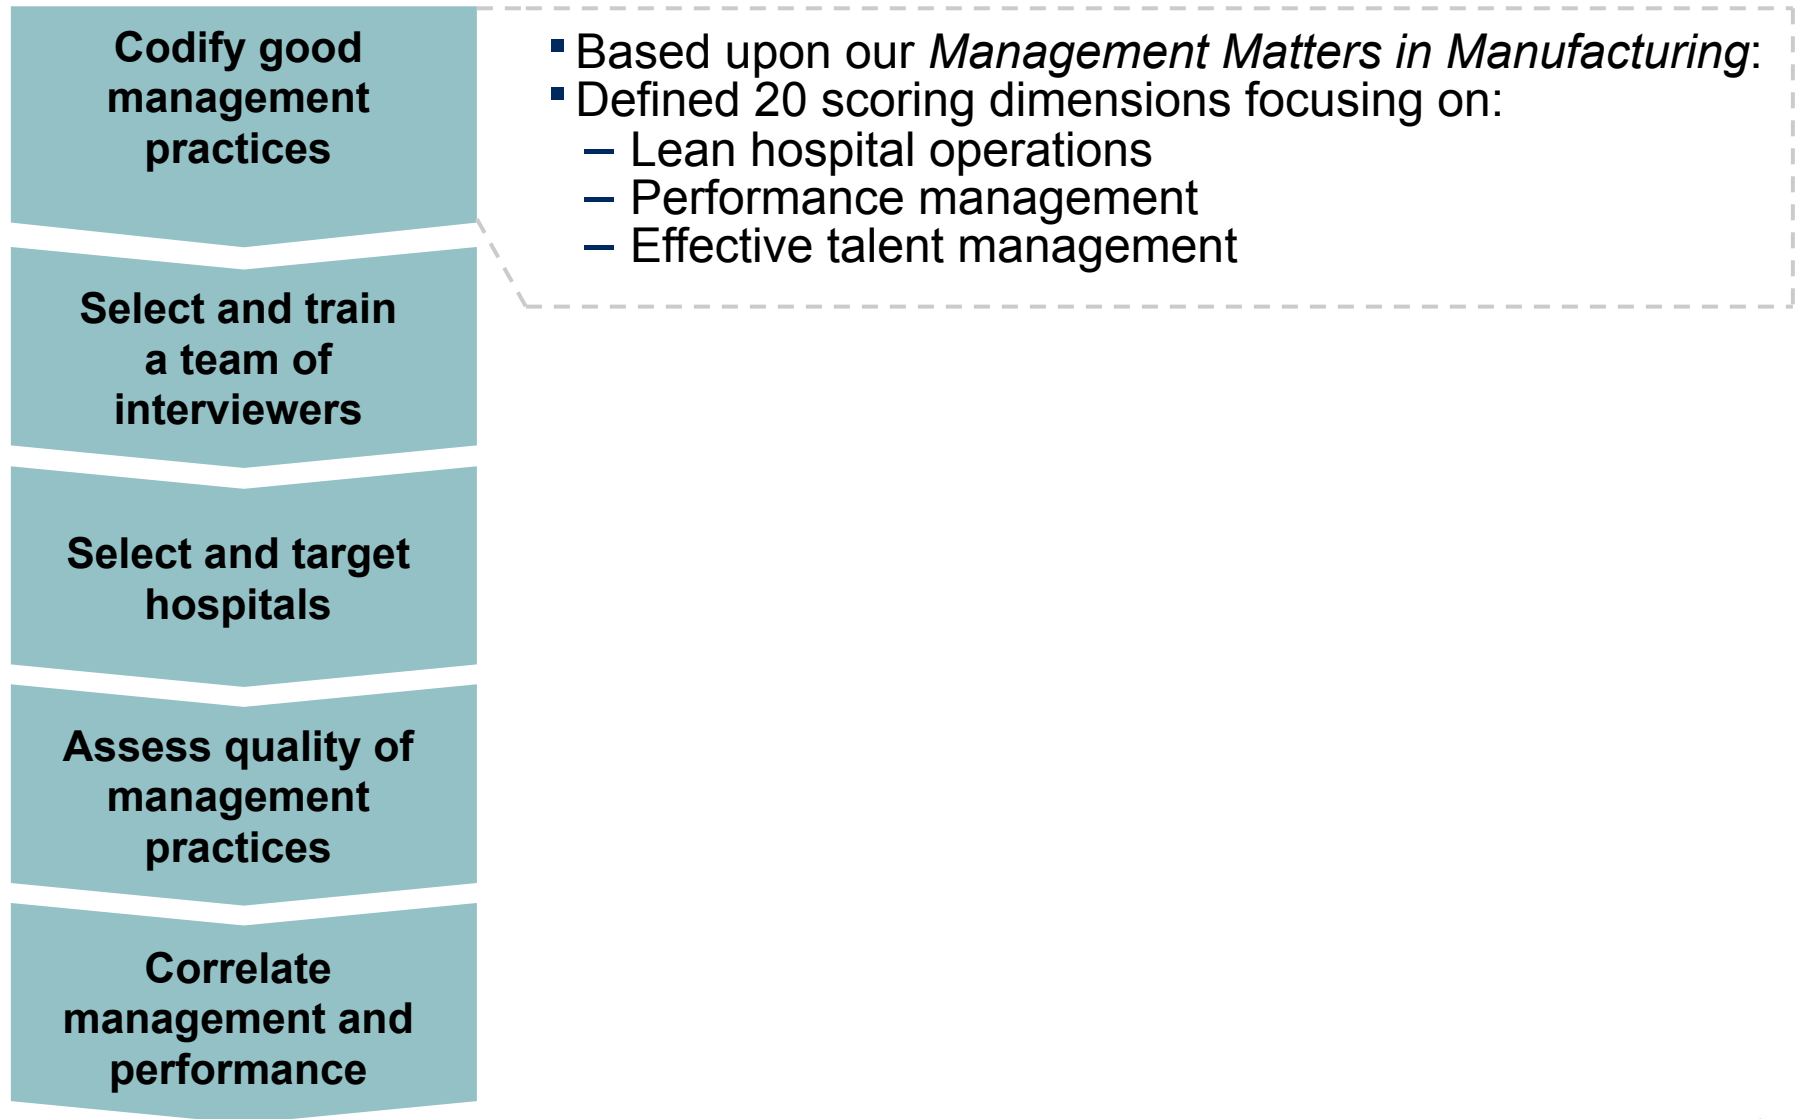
Codify good management practices

Based upon our *Management Matters in Manufacturing*:
Defined 20 scoring dimensions focusing on:
– Lean hospital operations
– Performance management
– Effective talent management

Select and train a team of interviewers

Select and target hospitals

Assess quality of management practices

Correlate management and performance